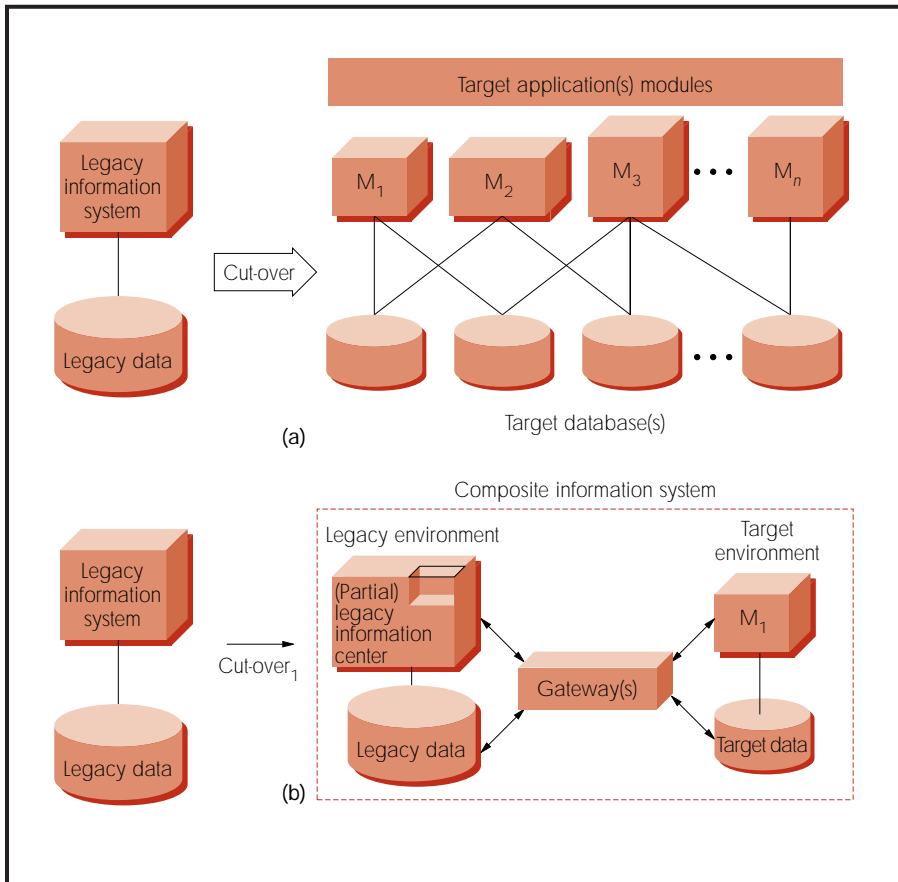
Target application(s) modules

Legacy information system

$M_1$

$M_2$

$M_3$

$M_n$

Cut-over

Legacy data

Target database(s)

(a)

Composite information system

Legacy environment

Target environment

Legacy information system

(Partial) legacy information center

$M_1$

Cut-over$_1$

Gateway(s)

Legacy data

Target data

Legacy data

(b)